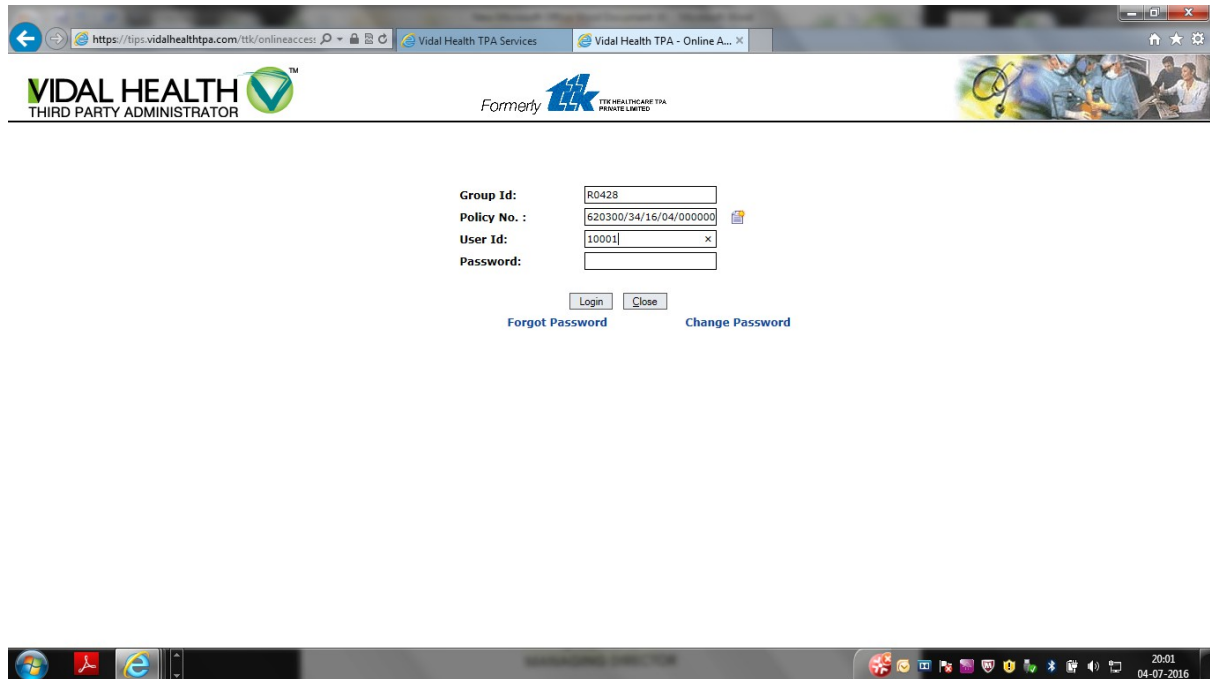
https://tips.vidalhealthtpa.com/ttk/onlineacces
Vidal Health TPA Services
Vidal Health TPA - Online A...

VIDAL HEALTH™
THIRD PARTY ADMINISTRATOR

Formerly ttk TTK HEALTHCARE TPA PRIVATE LIMITED

Group Id: R0428
Policy No. : 620300/34/16/04/000000
User Id: 10001
Password:

Login Close
Forgot Password Change Password

20:01
04-07-2016